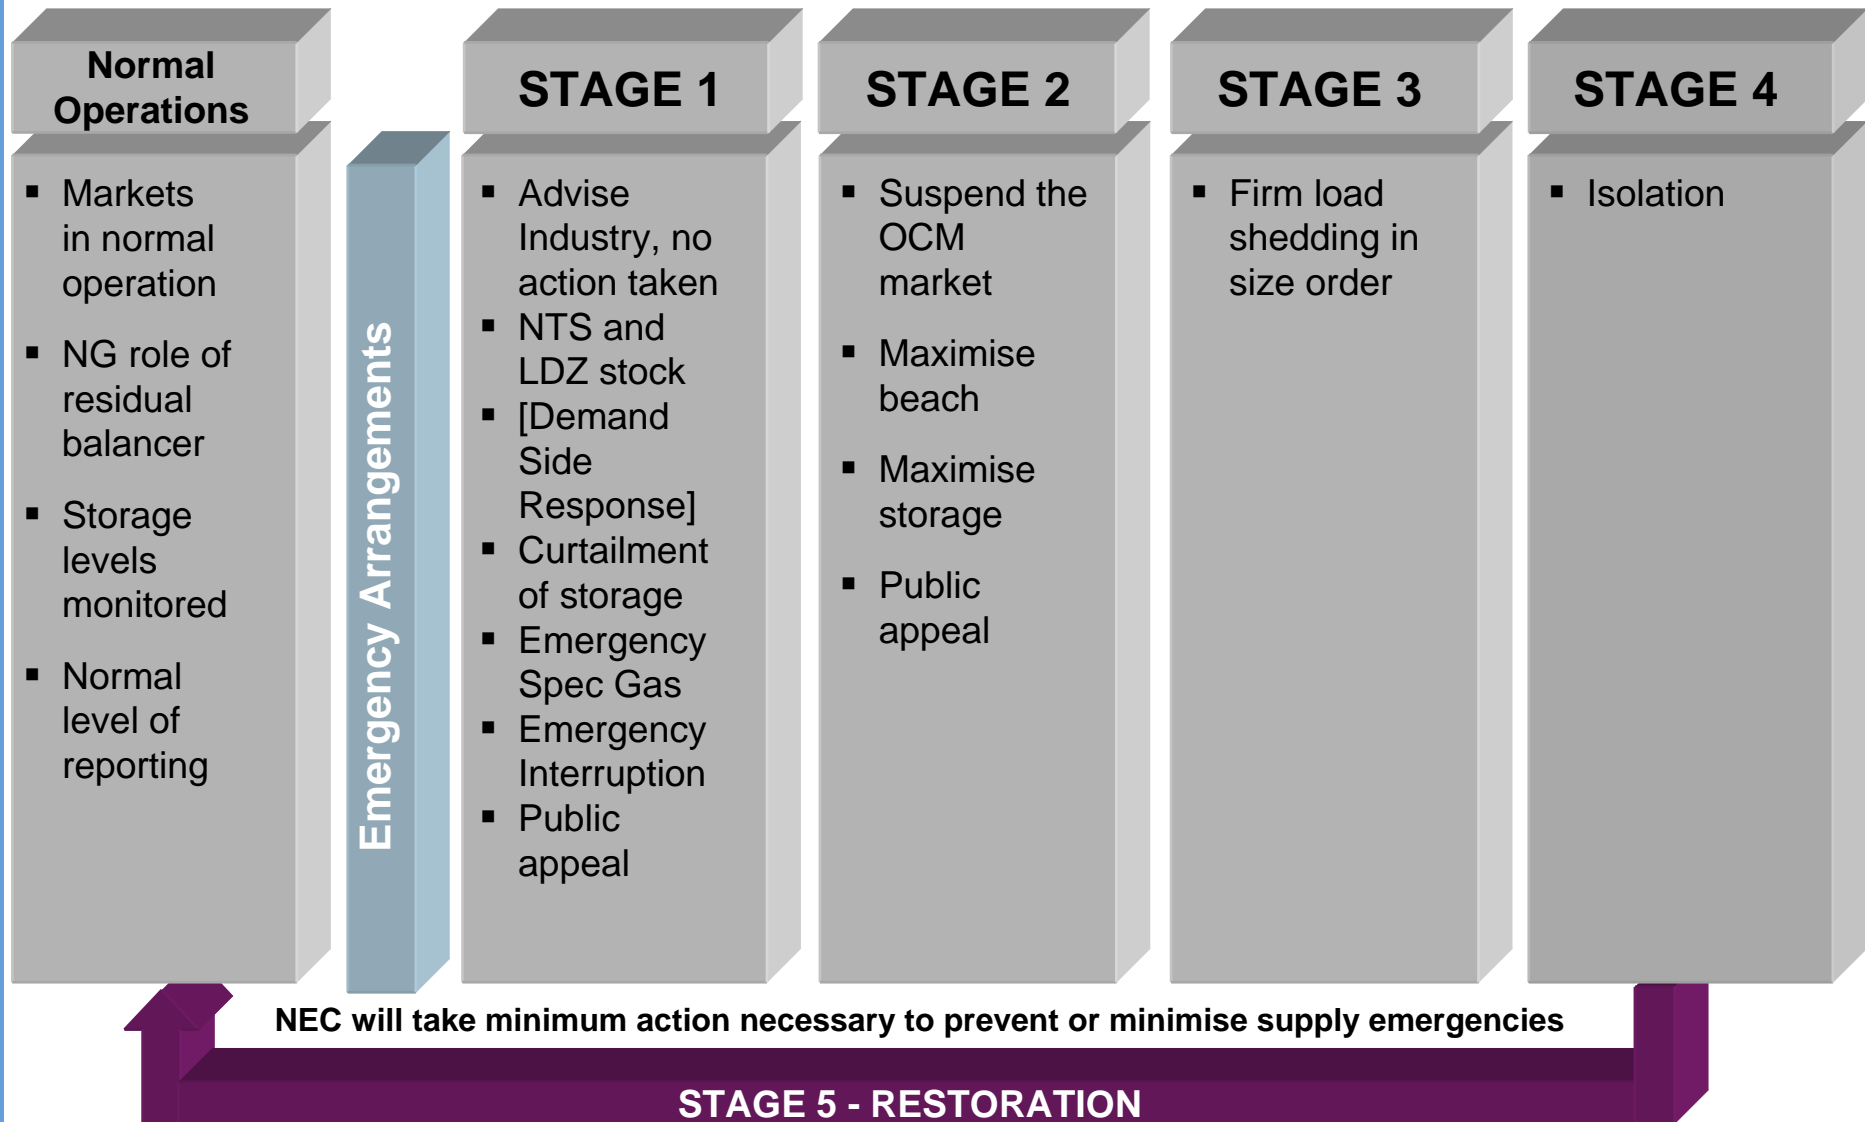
Normal Operations

- Markets in normal operation
- NG role of residual balancer
- Storage levels monitored
- Normal level of reporting

Emergency Arrangements

STAGE 1

- Advise Industry, no action taken
- NTS and LDZ stock
- [Demand Side Response]
- Curtailment of storage
- Emergency Spec Gas
- Emergency Interruption
- Public appeal

STAGE 2

- Suspend the OCM market
- Maximise beach
- Maximise storage
- Public appeal

STAGE 3

- Firm load shedding in size order

STAGE 4

- Isolation

NEC will take minimum action necessary to prevent or minimise supply emergencies

STAGE 5 - RESTORATION